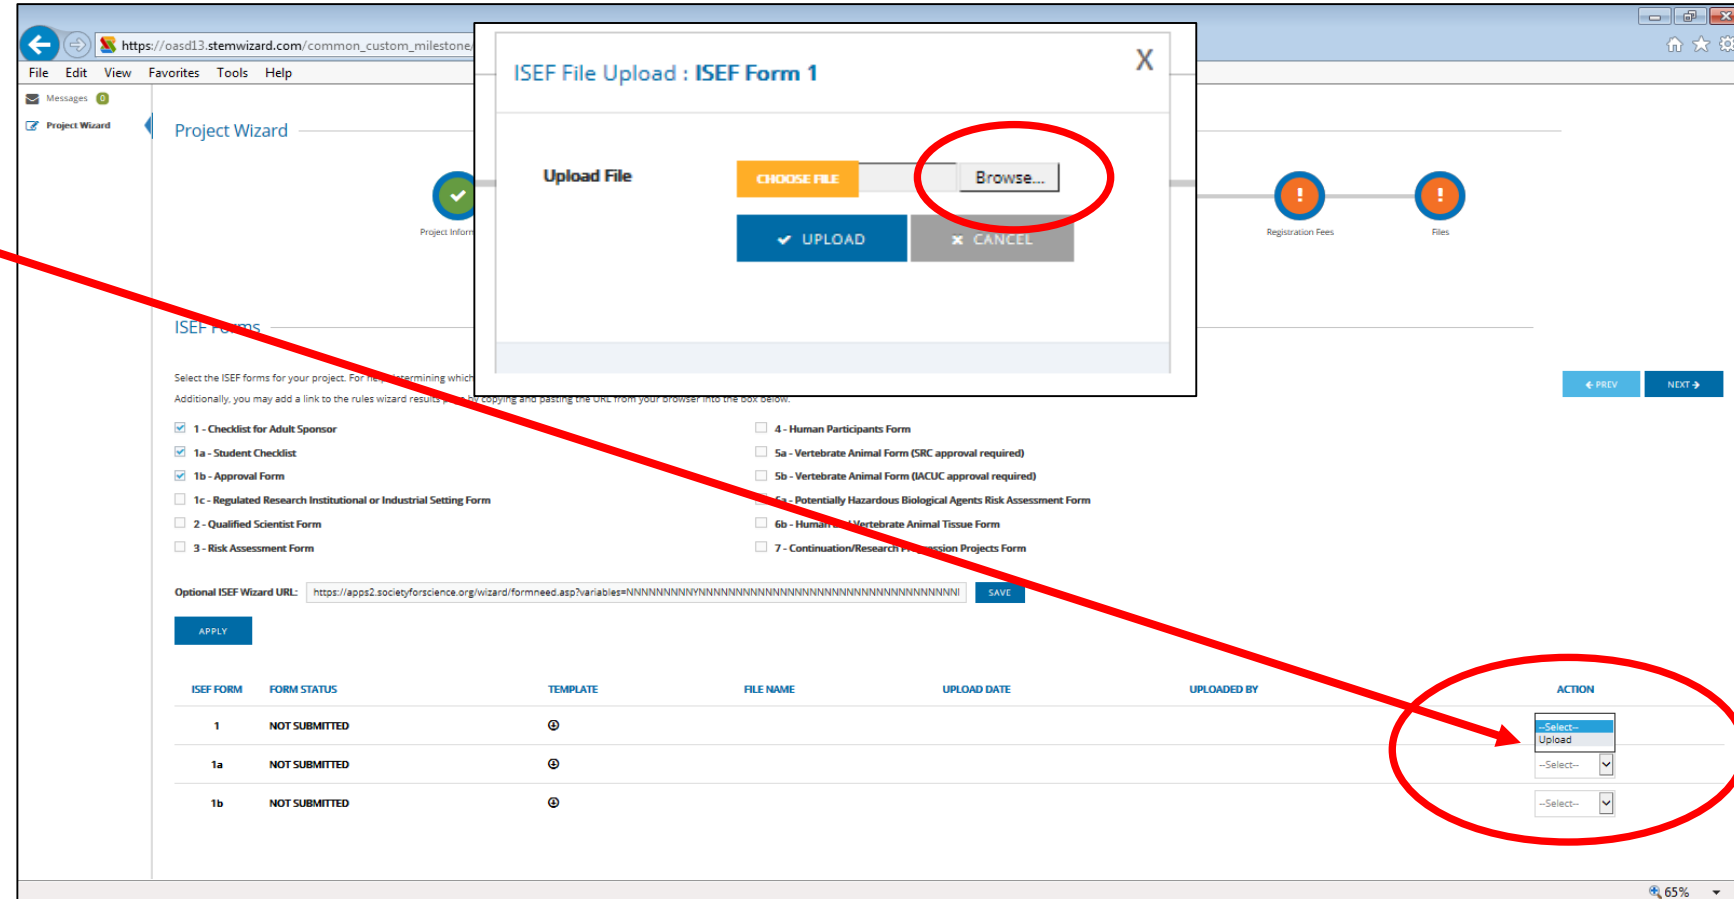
https://oasd13.stemwizard.com/common_custom_milestone

File Edit View Favorites Tools Help

Messages 0

Project Wizard

Project Wizard

Project Inforn

Registration Fees

Files

ISEF File Upload : ISEF Form 1

X

Upload File

CHOOSE FILE

Browse...

UPLOAD

CANCEL

ISEF Forms

Select the ISEF forms for your project. For help determining which

Additionally, you may add a link to the rules wizard results page by copying and pasting the URL from your browser into the box below.

PREV

NEXT

1 - Checklist for Adult Sponsor

1a - Student Checklist

1b - Approval Form

1c - Regulated Research Institutional or Industrial Setting Form

2 - Qualified Scientist Form

3 - Risk Assessment Form

4 - Human Participants Form

5a - Vertebrate Animal Form (SRC approval required)

5b - Vertebrate Animal Form (IACUC approval required)

6a - Potentially Hazardous Biological Agents Risk Assessment Form

6b - Human and Vertebrate Animal Tissue Form

7 - Continuation/Research Progression Projects Form

Optional ISEF Wizard URL: https://apps2.societyforscience.org/wizard/formneed.asp?variables=NNNNNNNNNYNNNNNNNNNNNNNNNNNNNNNNNNNNNNNNNNN

SAVE

APPLY

| ISEF FORM | FORM STATUS | TEMPLATE | FILE NAME | UPLOAD DATE | UPLOADED BY | ACTION |
|---|---|---|---|---|---|---|
| 1 | NOT SUBMITTED | | | | | --Select-- Upload |
| 1a | NOT SUBMITTED | | | | | --Select-- |
| 1b | NOT SUBMITTED | | | | | --Select-- |

65%